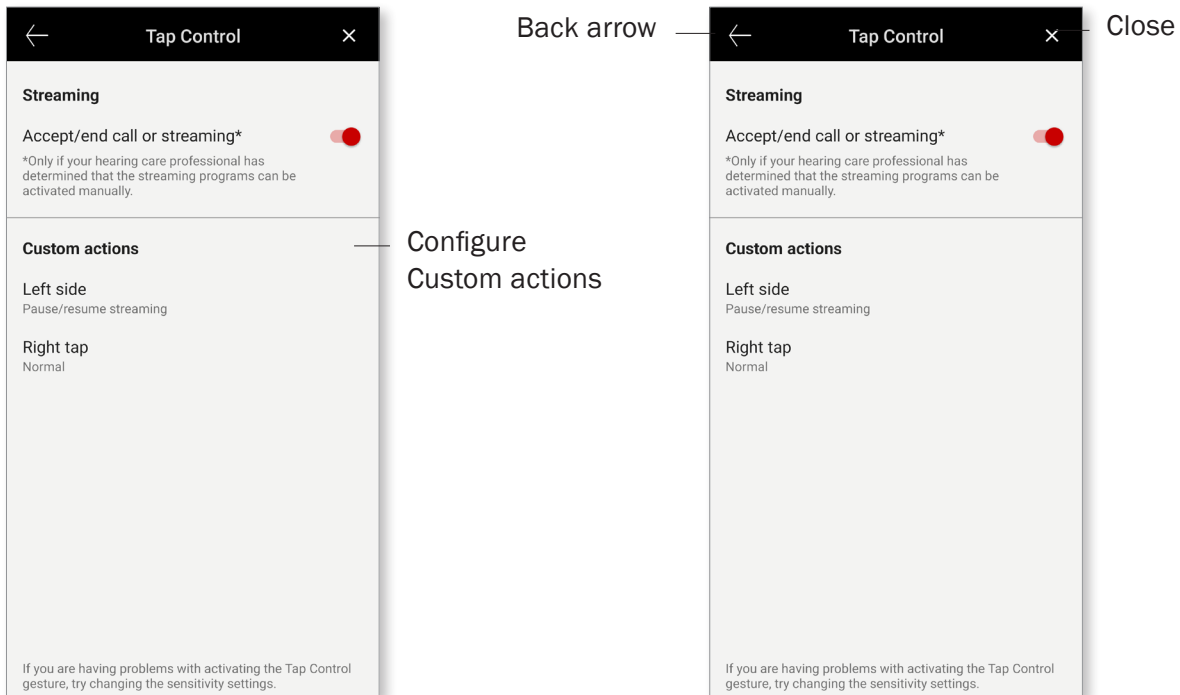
Tap Control

Streaming

Accept/end call or streaming*

*Only if your hearing care professional has determined that the streaming programs can be activated manually.

Custom actions

Left side
Pause/resume streaming

Right tap
Normal

If you are having problems with activating the Tap Control gesture, try changing the sensitivity settings.

Configure Custom actions

Back arrow

Close

Tap Control

Streaming

Accept/end call or streaming*

*Only if your hearing care professional has determined that the streaming programs can be activated manually.

Custom actions

Left side
Pause/resume streaming

Right tap
Normal

If you are having problems with activating the Tap Control gesture, try changing the sensitivity settings.